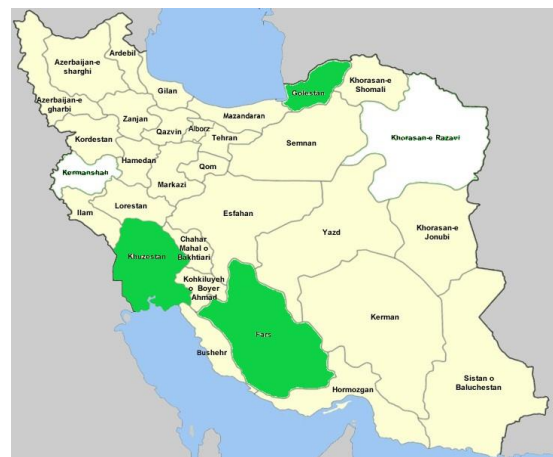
Ardebil
Azerbaijan-e sharghi
Azerbaijan-e gharbi
Gilan
Golestan
Khorasan-e Shomali
Mazandaran
Zanjan
Qazvin
Alborz
Tehran
Semnan
Khorasan-e Razavi
Kordestan
Hamedan
Qom
Kermanshah
Markazi
Lorestan
Esfahan
Ilam
Yazd
Khorasan-e Jonubi
Chahar Mahal o Bakhtiari
Khuzestan
Kohkiluyeh o Boyer Ahmad
Fars
Kerman
Bushehr
Hormozgan
Sistan o Baluchestan